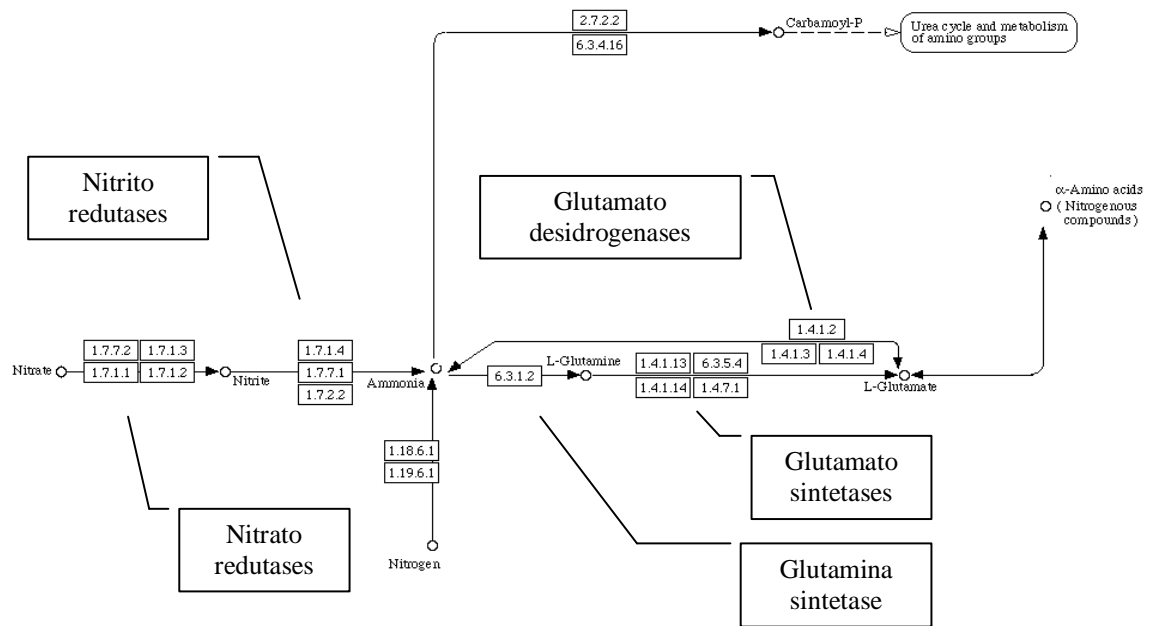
2.7.2.2
6.3.4.16
Carbamoyl-P
Urea cycle and metabolism of amino groups

Nitrito redutases

Glutamato desidrogenases

α-Amino acids ( Nitrogenous compounds )

1.4.1.2
1.4.1.3
1.4.1.4

Nitrate
1.7.7.2
1.7.1.3
1.7.1.1
1.7.1.2
Nitrite
1.7.1.4
1.7.7.1
1.7.2.2
Ammonia
6.3.1.2
L-Glutamine
1.4.1.13
6.3.5.4
1.4.1.14
1.4.7.1
L-Glutamate

1.18.6.1
1.19.6.1

Glutamato sintetases

Nitrato redutases

Nitrogen

Glutamina sintetase